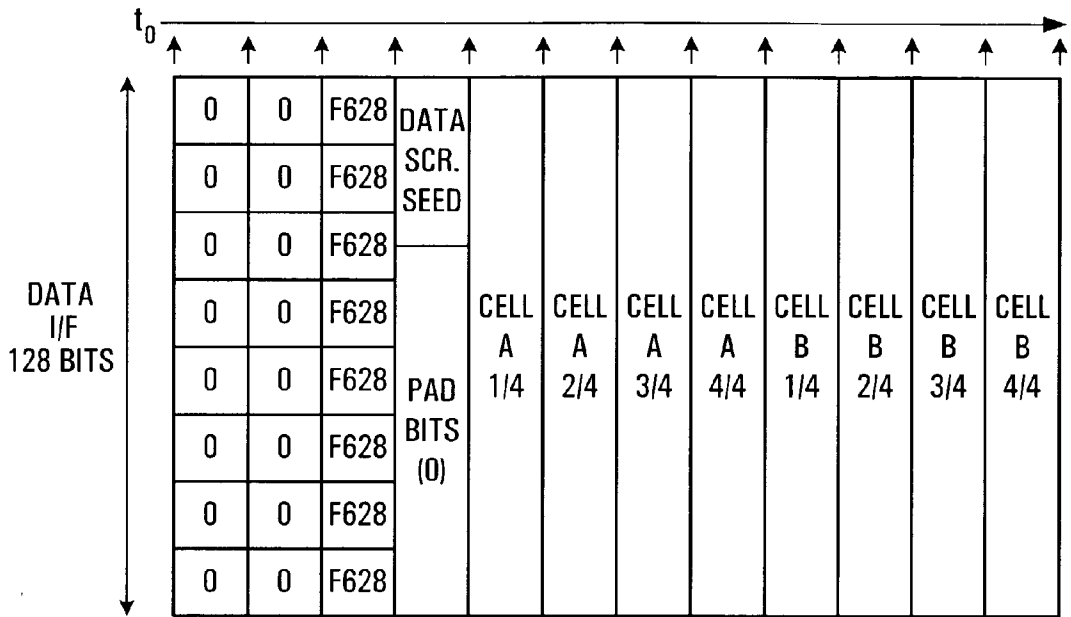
$t_0$

DATA I/F 128 BITS

| 0 | 0 | F628 | DATA SCR. SEED | CELL A 1/4 | CELL A 2/4 | CELL A 3/4 | CELL A 4/4 | CELL B 1/4 | CELL B 2/4 | CELL B 3/4 | CELL B 4/4 |
|---|---|---|---|---|---|---|---|---|---|---|---|
| 0 | 0 | F628 | | | | | | | | | |
| 0 | 0 | F628 | | | | | | | | | |
| 0 | 0 | F628 | PAD BITS (0) | | | | | | | | |
| 0 | 0 | F628 | | | | | | | | | |
| 0 | 0 | F628 | | | | | | | | | |
| 0 | 0 | F628 | | | | | | | | | |
| 0 | 0 | F628 | | | | | | | | | |